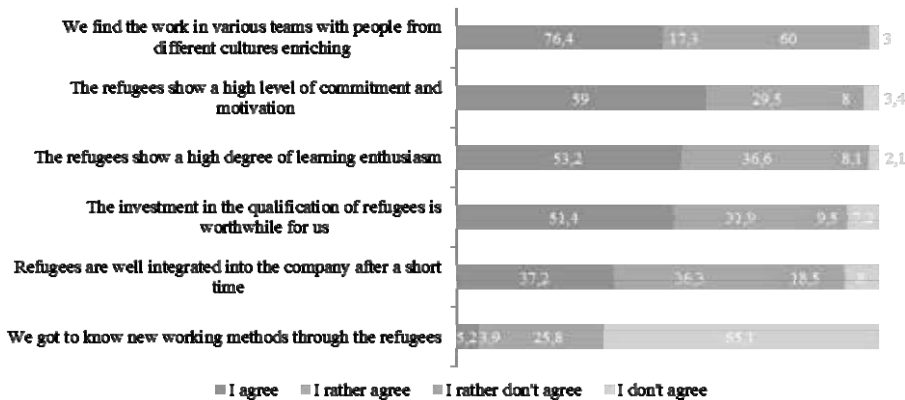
We find the work in various teams with people from different cultures enriching
76,4 17,3 60 3

The refugees show a high level of commitment and motivation
59 29,5 8 3,4

The refugees show a high degree of learning enthusiasm
53,2 36,6 8,1 2,1

The investment in the qualification of refugees is worthwhile for us
51,4 32,9 9,8 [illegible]

Refugees are well integrated into the company after a short time
37,2 36,3 18,5 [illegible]

We got to know new working methods through the refugees
5,2 13,9 25,8 55,1

I agree I rather agree I rather don't agree I don't agree